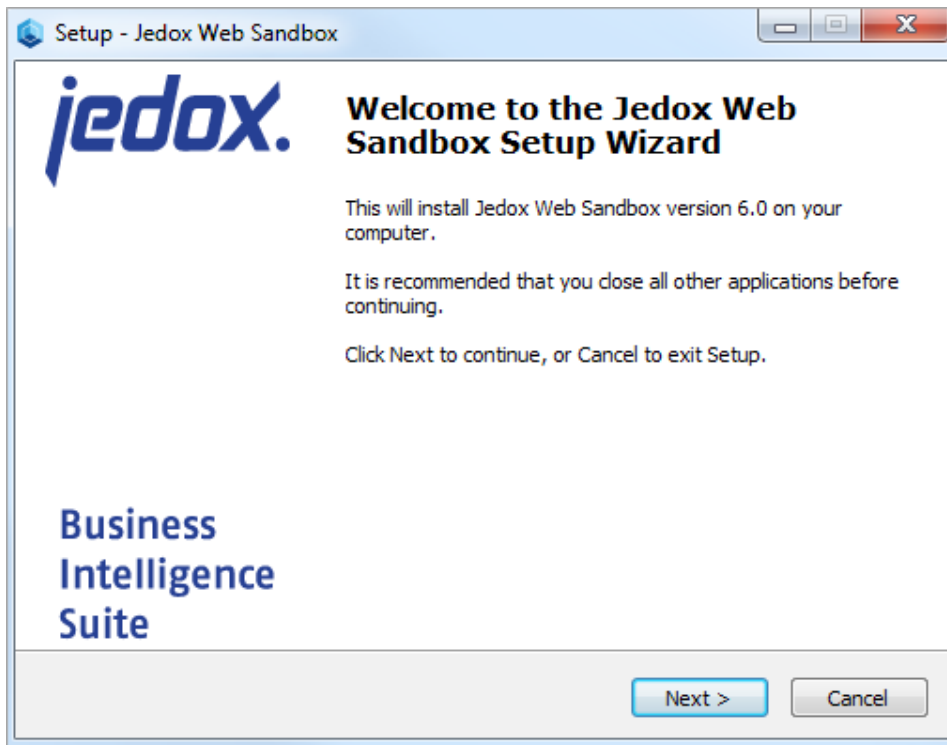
Setup - Jedox Web Sandbox

jedox.

Welcome to the Jedox Web Sandbox Setup Wizard

This will install Jedox Web Sandbox version 6.0 on your computer.

It is recommended that you close all other applications before continuing.

Click Next to continue, or Cancel to exit Setup.

Business Intelligence Suite

Next >

Cancel